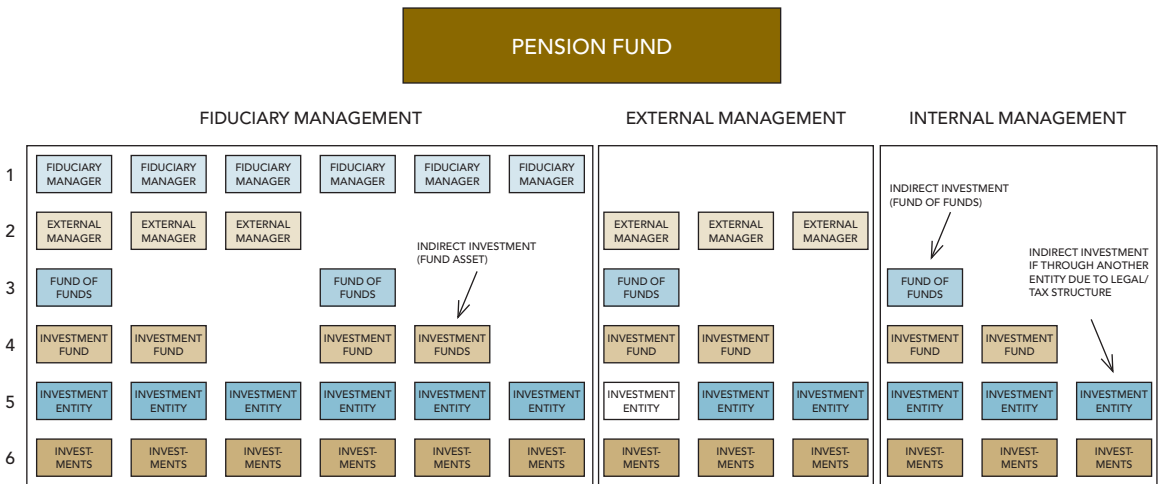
PENSION FUND

FIDUCIARY MANAGEMENT

EXTERNAL MANAGEMENT

INTERNAL MANAGEMENT

1
FIDUCIARY MANAGER
FIDUCIARY MANAGER
FIDUCIARY MANAGER
FIDUCIARY MANAGER
FIDUCIARY MANAGER
FIDUCIARY MANAGER

INDIRECT INVESTMENT (FUND OF FUNDS)

2
EXTERNAL MANAGER
EXTERNAL MANAGER
EXTERNAL MANAGER

INDIRECT INVESTMENT (FUND ASSET)

EXTERNAL MANAGER
EXTERNAL MANAGER
EXTERNAL MANAGER

INDIRECT INVESTMENT IF THROUGH ANOTHER ENTITY DUE TO LEGAL/ TAX STRUCTURE

3
FUND OF FUNDS
FUND OF FUNDS
FUND OF FUNDS
FUND OF FUNDS

4
INVESTMENT FUND
INVESTMENT FUND
INVESTMENT FUND
INVESTMENT FUNDS
INVESTMENT FUND
INVESTMENT FUND
INVESTMENT FUND
INVESTMENT FUND

5
INVESTMENT ENTITY
INVESTMENT ENTITY
INVESTMENT ENTITY
INVESTMENT ENTITY
INVESTMENT ENTITY
INVESTMENT ENTITY
INVESTMENT ENTITY
INVESTMENT ENTITY
INVESTMENT ENTITY
INVESTMENT ENTITY
INVESTMENT ENTITY
INVESTMENT ENTITY

6
INVESTMENTS
INVESTMENTS
INVESTMENTS
INVESTMENTS
INVESTMENTS
INVESTMENTS
INVESTMENTS
INVESTMENTS
INVESTMENTS
INVESTMENTS
INVESTMENTS
INVESTMENTS